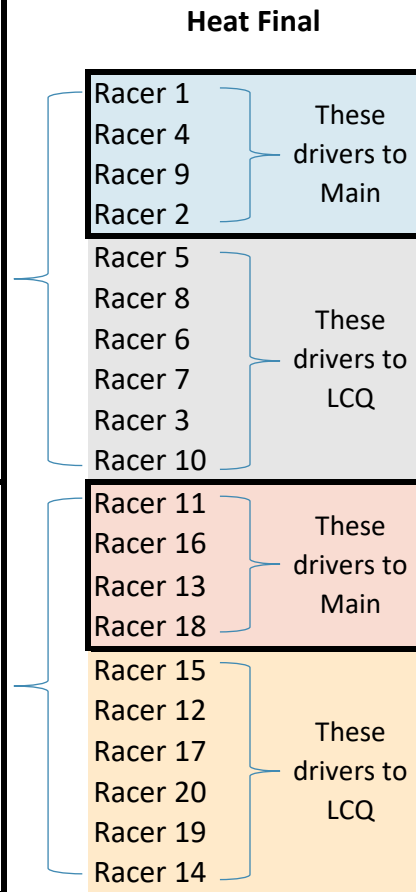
Heat Final

Racer 1
Racer 4
Racer 9
Racer 2

These drivers to Main

Racer 5
Racer 8
Racer 6
Racer 7
Racer 3
Racer 10

These drivers to LCQ

Racer 11
Racer 16
Racer 13
Racer 18

These drivers to Main

Racer 15
Racer 12
Racer 17
Racer 20
Racer 19
Racer 14

These drivers to LCQ